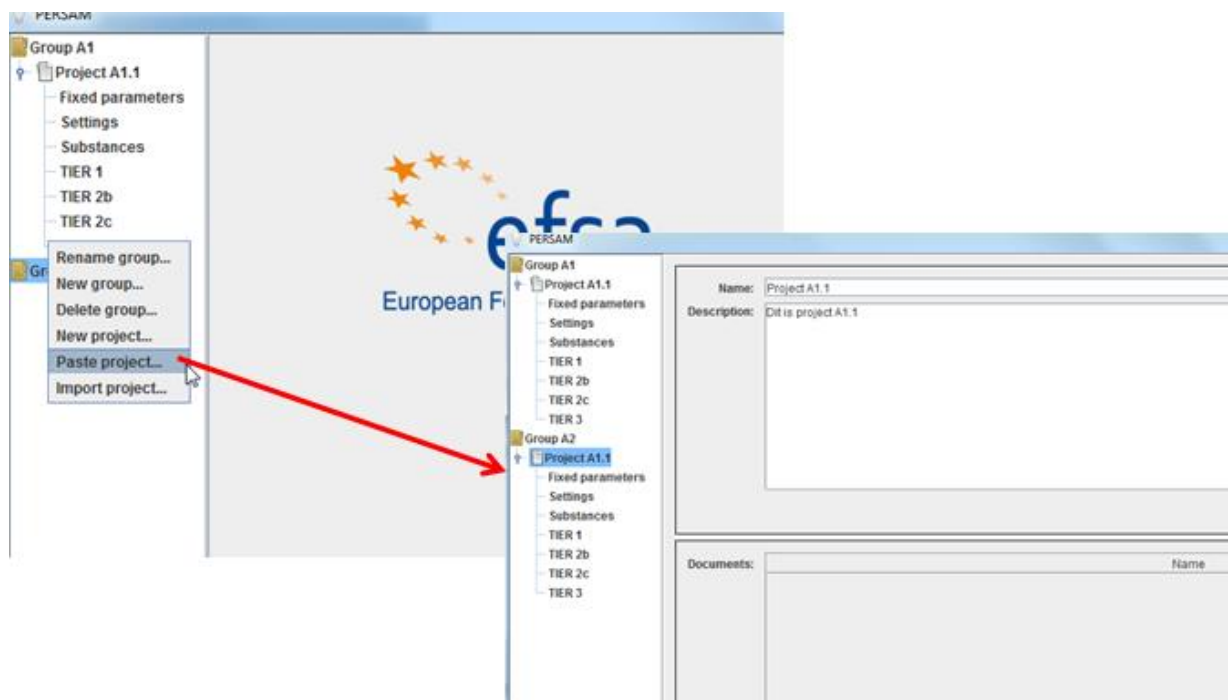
PERSAM

Group A1
Project A1.1
Fixed parameters
Settings
Substances
TIER 1
TIER 2b
TIER 2c
Gr

Rename group...
New group...
Delete group...
New project...
Paste project...
Import project...

efsa
European F

PERSAM

Group A1
Project A1.1
Fixed parameters
Settings
Substances
TIER 1
TIER 2b
TIER 2c
TIER 3
Group A2
Project A1.1
Fixed parameters
Settings
Substances
TIER 1
TIER 2b
TIER 2c
TIER 3

Name: Project A1.1
Description: Dit is project A1.1

Documents:
Name